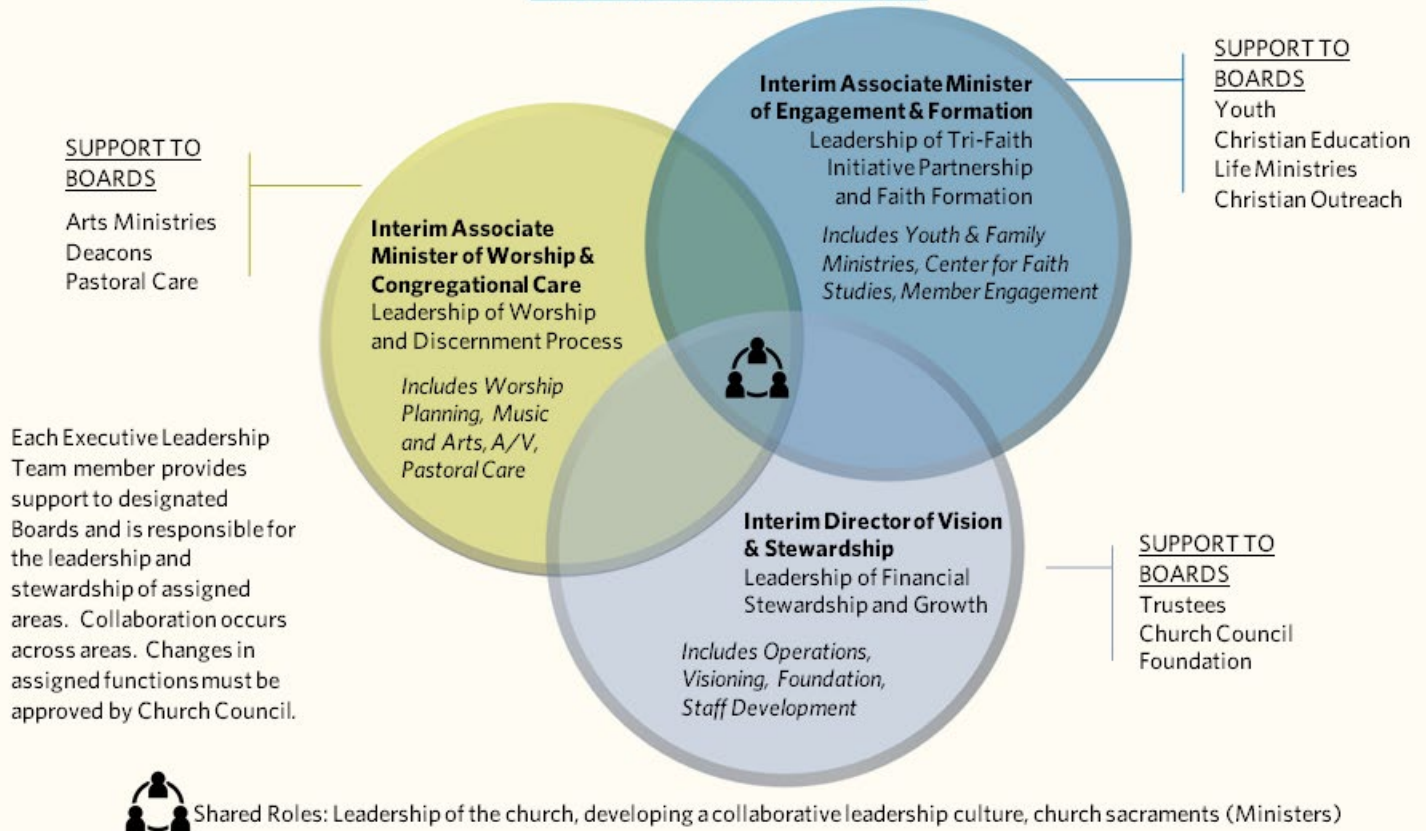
SUPPORT TO BOARDS
Arts Ministries
Deacons
Pastoral Care

Interim Associate Minister of Engagement & Formation
Leadership of Tri-Faith Initiative Partnership and Faith Formation

Includes Youth & Family Ministries, Center for Faith Studies, Member Engagement

SUPPORT TO BOARDS
Youth
Christian Education
Life Ministries
Christian Outreach

Interim Associate Minister of Worship & Congregational Care
Leadership of Worship and Discernment Process

Includes Worship Planning, Music and Arts, A/V, Pastoral Care

Each Executive Leadership Team member provides support to designated Boards and is responsible for the leadership and stewardship of assigned areas. Collaboration occurs across areas. Changes in assigned functions must be approved by Church Council.

Interim Director of Vision & Stewardship
Leadership of Financial Stewardship and Growth

Includes Operations, Visioning, Foundation, Staff Development

SUPPORT TO BOARDS
Trustees
Church Council
Foundation

Shared Roles: Leadership of the church, developing a collaborative leadership culture, church sacraments (Ministers)